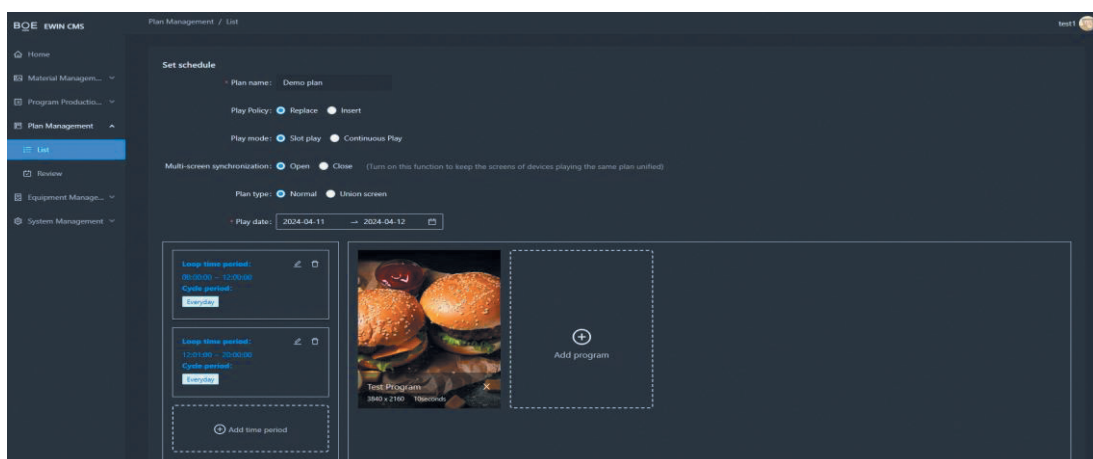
BOE EWIN CMS

Plan Management / List

test1

Home

Material Managem...

Program Productio...

Plan Management

List

Review

Equipment Manage...

System Management

Set schedule

* Plan name: Demo plan

Play Policy: Replace Insert

Play mode: Slot play Continuous Play

Multi-screen synchronization: Open Close (Turn on this function to keep the screens of devices playing the same plan unified)

Plan type: Normal Union screen

* Play date: 2024-04-11 → 2024-04-12

Loop time period:
00:00:00 ~ 12:00:00
Cycle period:
Everyday

Loop time period:
12:01:00 ~ 20:00:00
Cycle period:
Everyday

Add time period

Test Program
3840 x 2160 10seconds

Add program